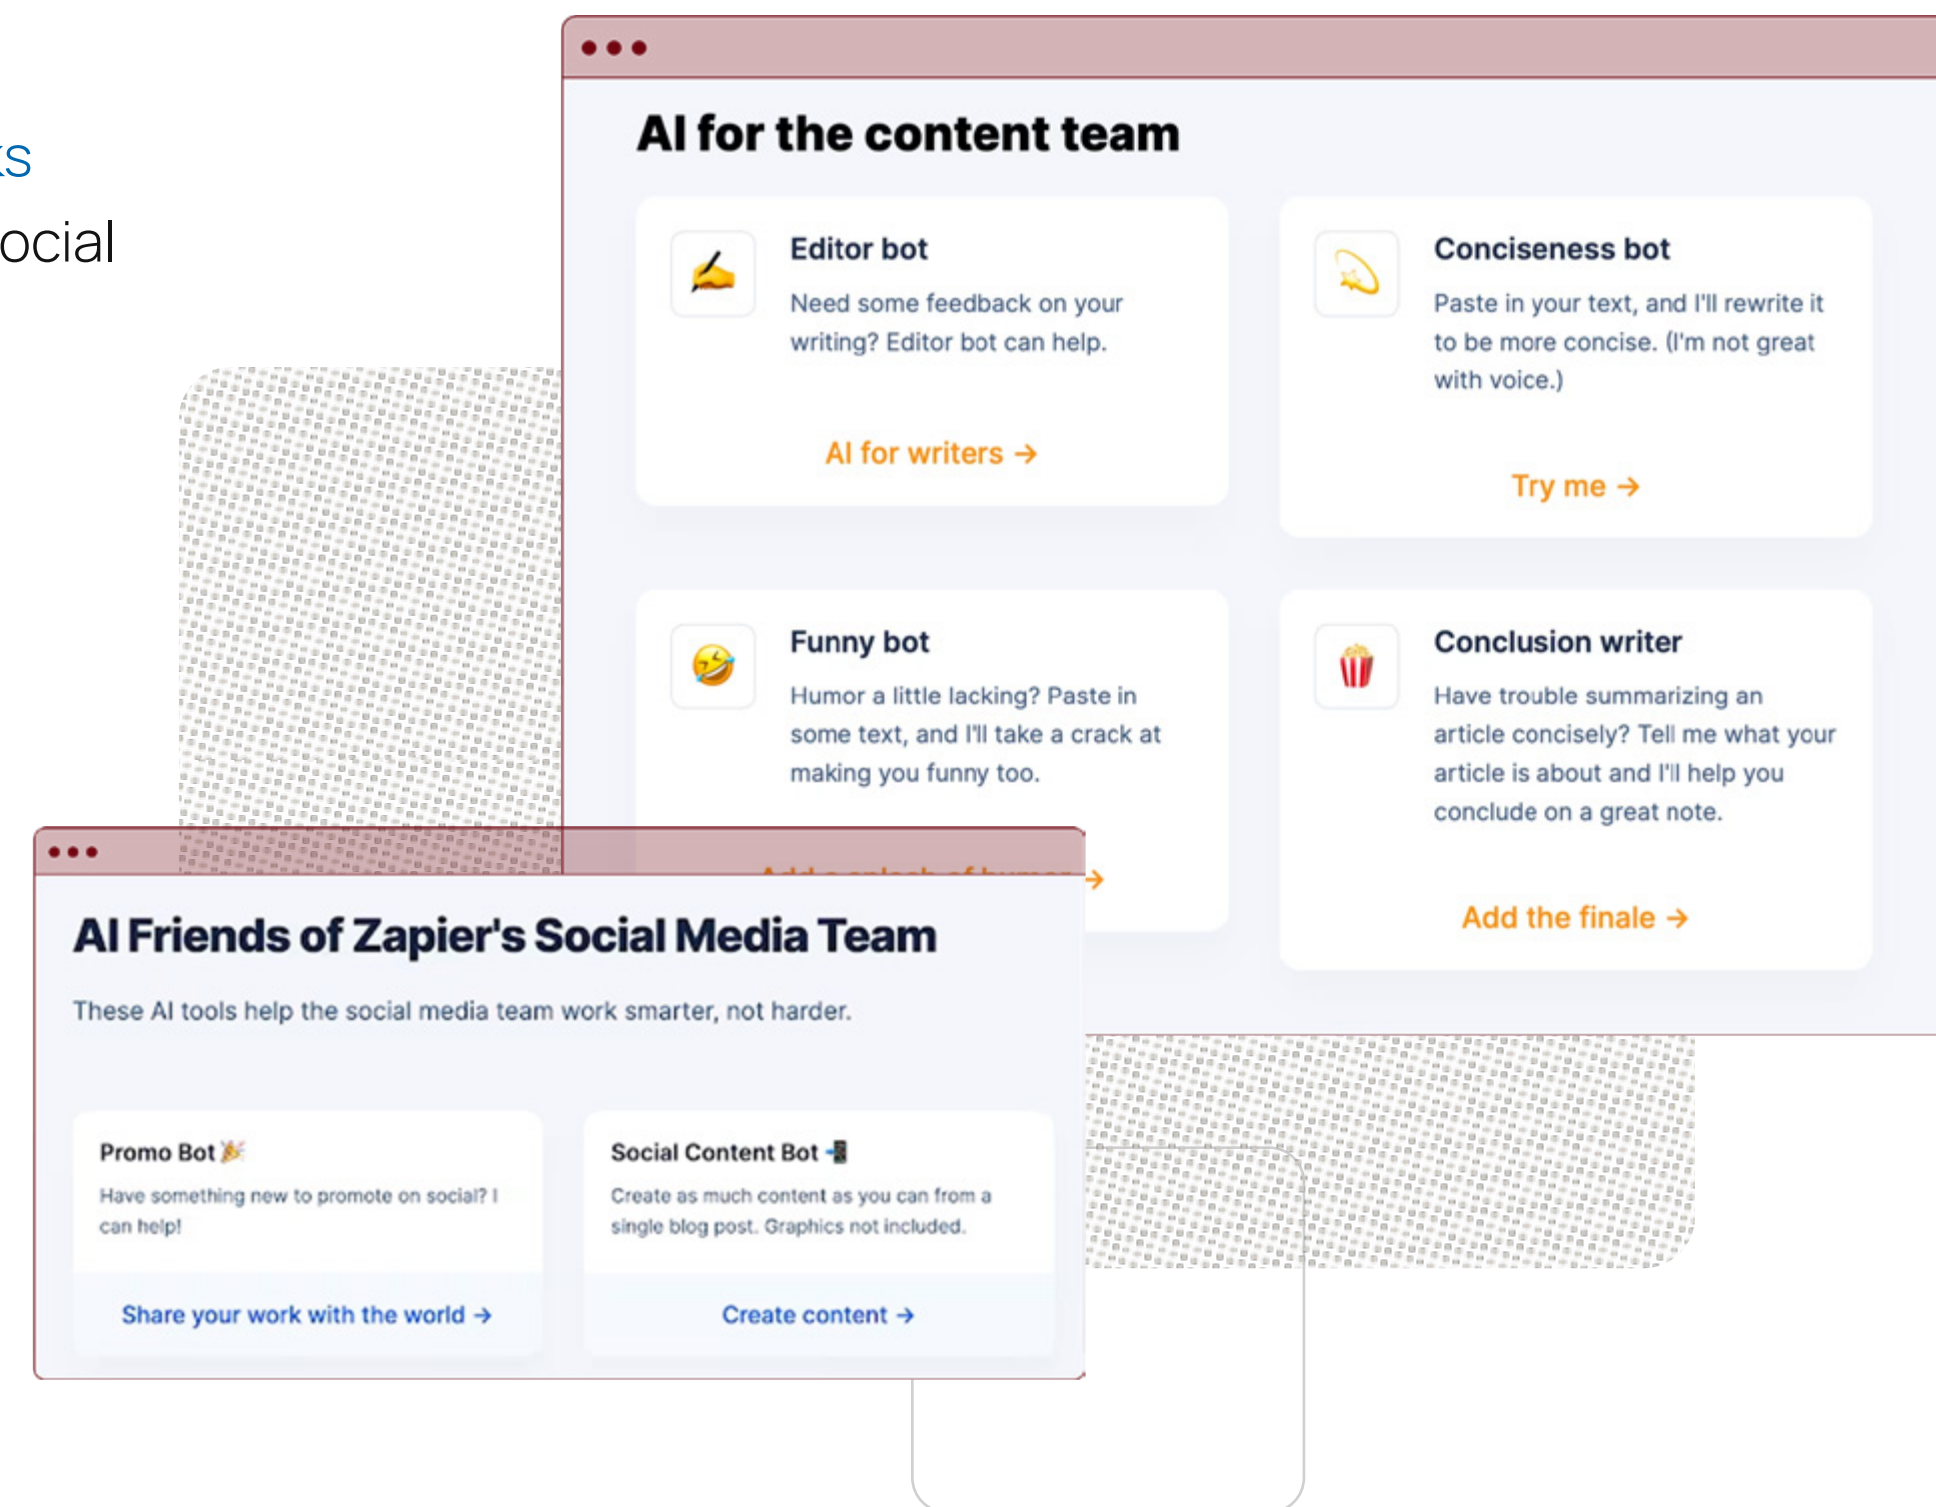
ks
ocial

AI for the content team

Editor bot
Need some feedback on your writing? Editor bot can help.
AI for writers →

Conciseness bot
Paste in your text, and I'll rewrite it to be more concise. (I'm not great with voice.)
Try me →

Funny bot
Humor a little lacking? Paste in some text, and I'll take a crack at making you funny too.
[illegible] →

Conclusion writer
Have trouble summarizing an article concisely? Tell me what your article is about and I'll help you conclude on a great note.
Add the finale →

AI Friends of Zapier's Social Media Team
These AI tools help the social media team work smarter, not harder.

Promo Bot
Have something new to promote on social? I can help!
Share your work with the world →

Social Content Bot
Create as much content as you can from a single blog post. Graphics not included.
Create content →